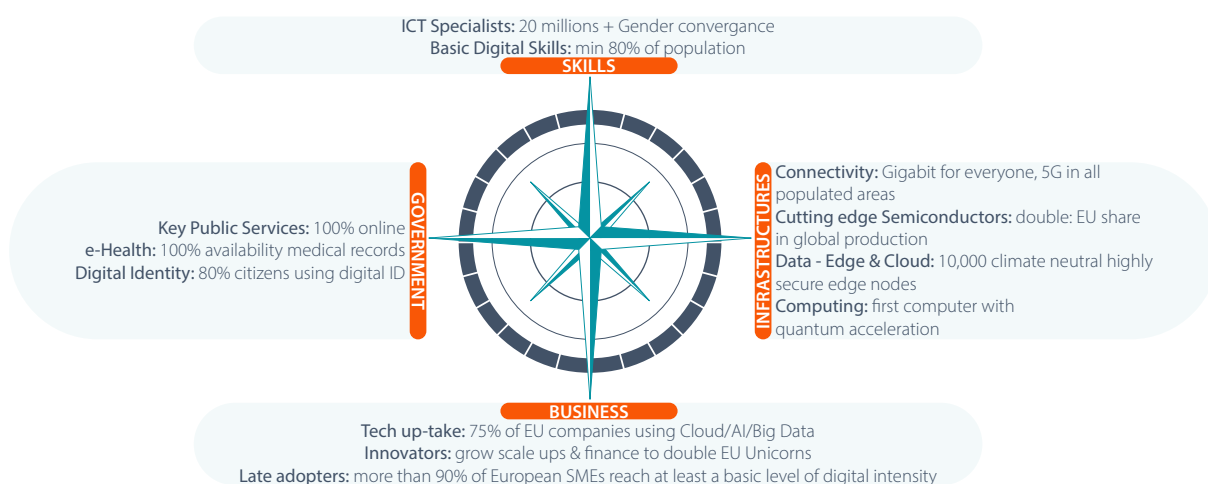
ICT Specialists: 20 millions + Gender convergance
Basic Digital Skills: min 80% of population

SKILLS

GOVERNMENT

Key Public Services: 100% online
e-Health: 100% availability medical records
Digital Identity: 80% citizens using digital ID

INFRASTRUCTURES

Connectivity: Gigabit for everyone, 5G in all populated areas
Cutting edge Semiconductors: double: EU share in global production
Data - Edge & Cloud: 10,000 climate neutral highly secure edge nodes
Computing: first computer with quantum acceleration

BUSINESS

Tech up-take: 75% of EU companies using Cloud/AI/Big Data
Innovators: grow scale ups & finance to double EU Unicorns
Late adopters: more than 90% of European SMEs reach at least a basic level of digital intensity